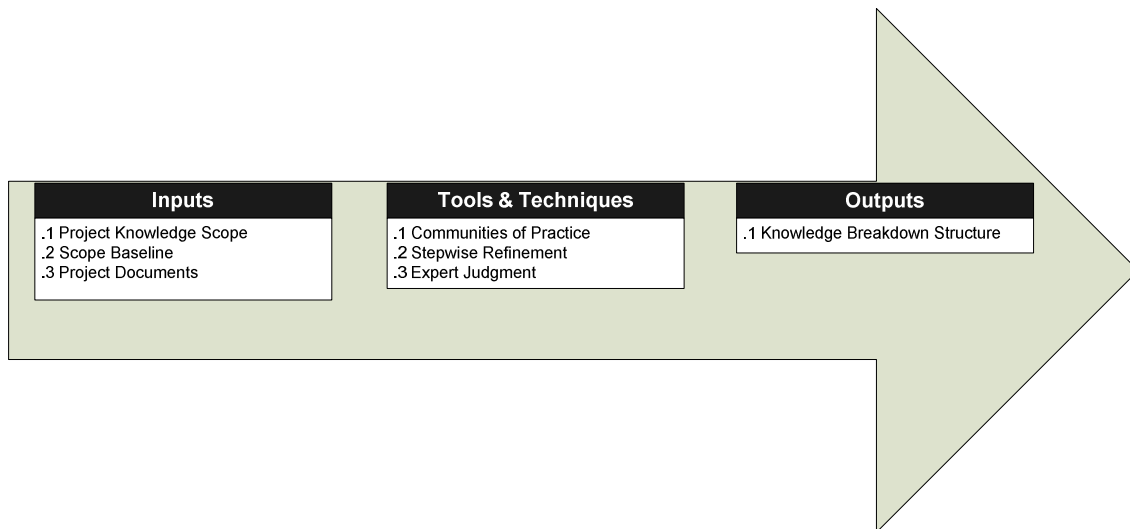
Inputs

.1 Project Knowledge Scope
.2 Scope Baseline
.3 Project Documents

Tools & Techniques

.1 Communities of Practice
.2 Stepwise Refinement
.3 Expert Judgment

Outputs

.1 Knowledge Breakdown Structure